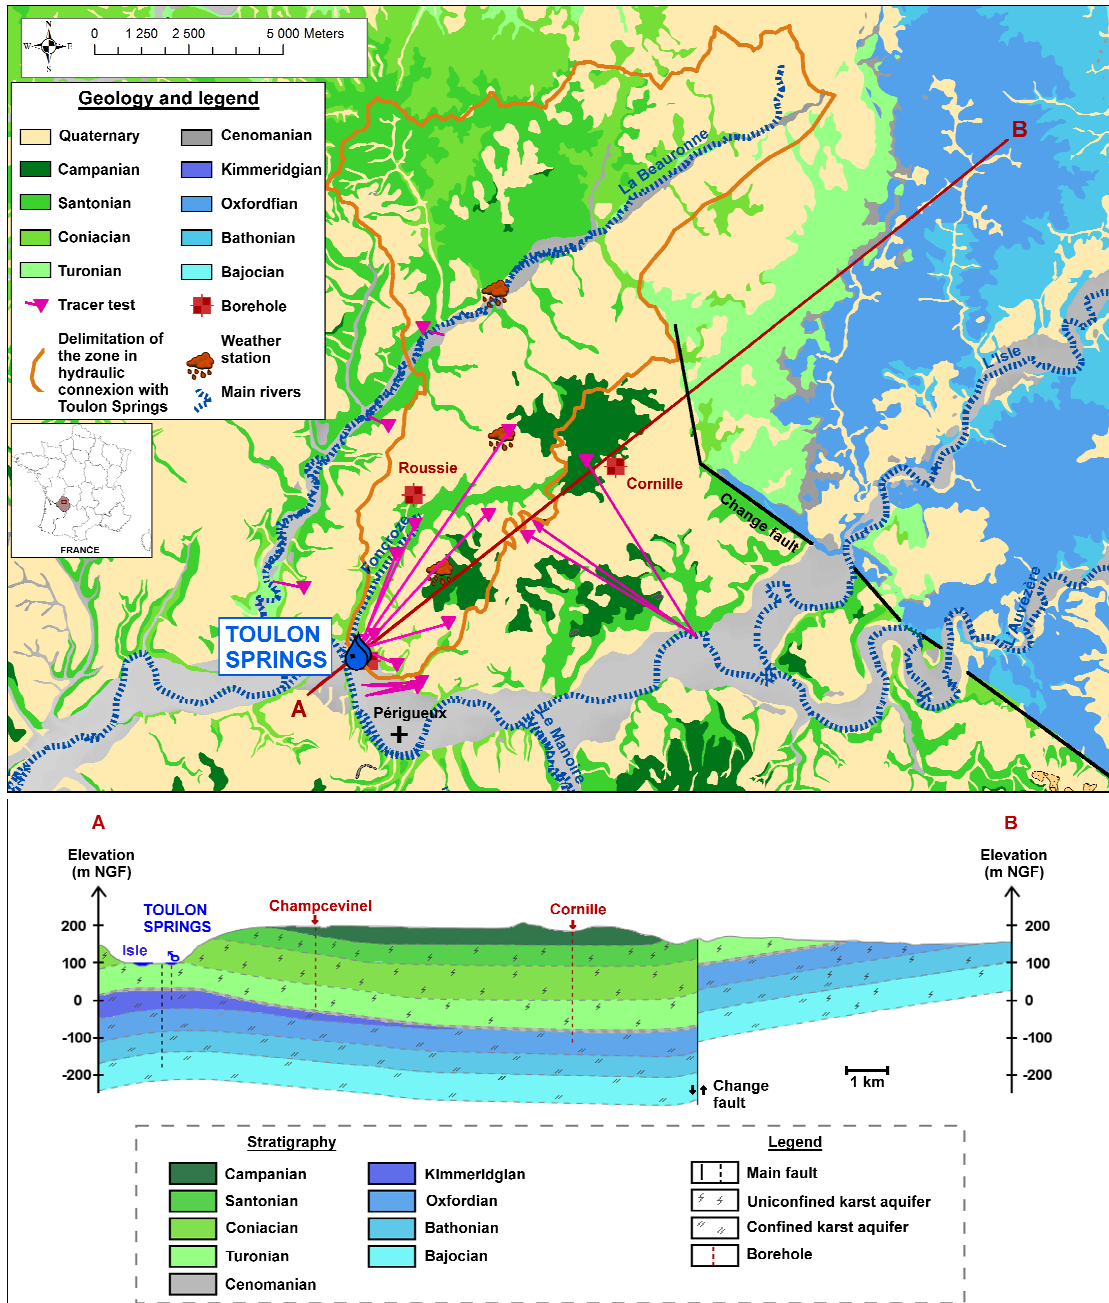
N
W E
S
0 1 250 2 500 5 000 Meters

Geology and legend

Quaternary
Campanian
Santonian
Coniacian
Turonian
Tracer test
Delimitation of the zone in hydraulic connexion with Toulon Springs
Cenomanian
Kimmeridgian
Oxfordfian
Bathonian
Bajocian
Borehole
Weather station
Main rivers

FRANCE

La Beauronne
B
L'Isle
Roussie
Cornille
Change fault
Toncloze
L'Auvezère
TOULON SPRINGS
A
Périgueux
Le Manoire

A
B
Elevation (m NGF)
Elevation (m NGF)
200
100
0
-100
-200
200
100
0
-100
-200
TOULON SPRINGS
Isle
Champcevinel
Cornille
1 km
Change fault

Stratigraphy
Campanian
Santonian
Coniacian
Turonian
Cenomanian
Kimmeridgian
Oxfordian
Bathonian
Bajocian

Legend
Main fault
Uniconfined karst aquifer
Confined karst aquifer
Borehole